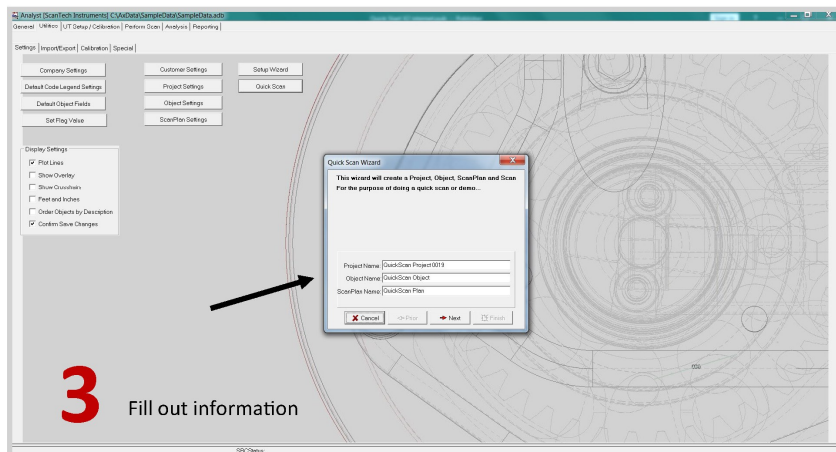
Analyst [ScanTech Instruments] C:\AxData\SampleData\SampleData.adb

General | Utilities | UT Setup / Calibration | Perform Scan | Analysis | Reporting

Settings | Import/Export | Calibration | Special

Company Settings

Default Code Legend Settings

Default Object Fields

Set Flag Value

Customer Settings

Project Settings

Object Settings

ScanPlan Settings

Setup Wizard

Quick Scan

Display Settings

Plot Lines

Show Overlay

Show Crosshair

Feet and Inches

Order Objects by Description

Confirm Save Changes

Quick Scan Wizard

This wizard will create a Project, Object, ScanPlan and Scan For the purpose of doing a quick scan or demo...

Project Name QuickScan Project 0019

Object Name QuickScan Object

ScanPlan Name QuickScan Plan

Cancel

<< Prev

Next

Finish

3 Fill out information

SRC Status